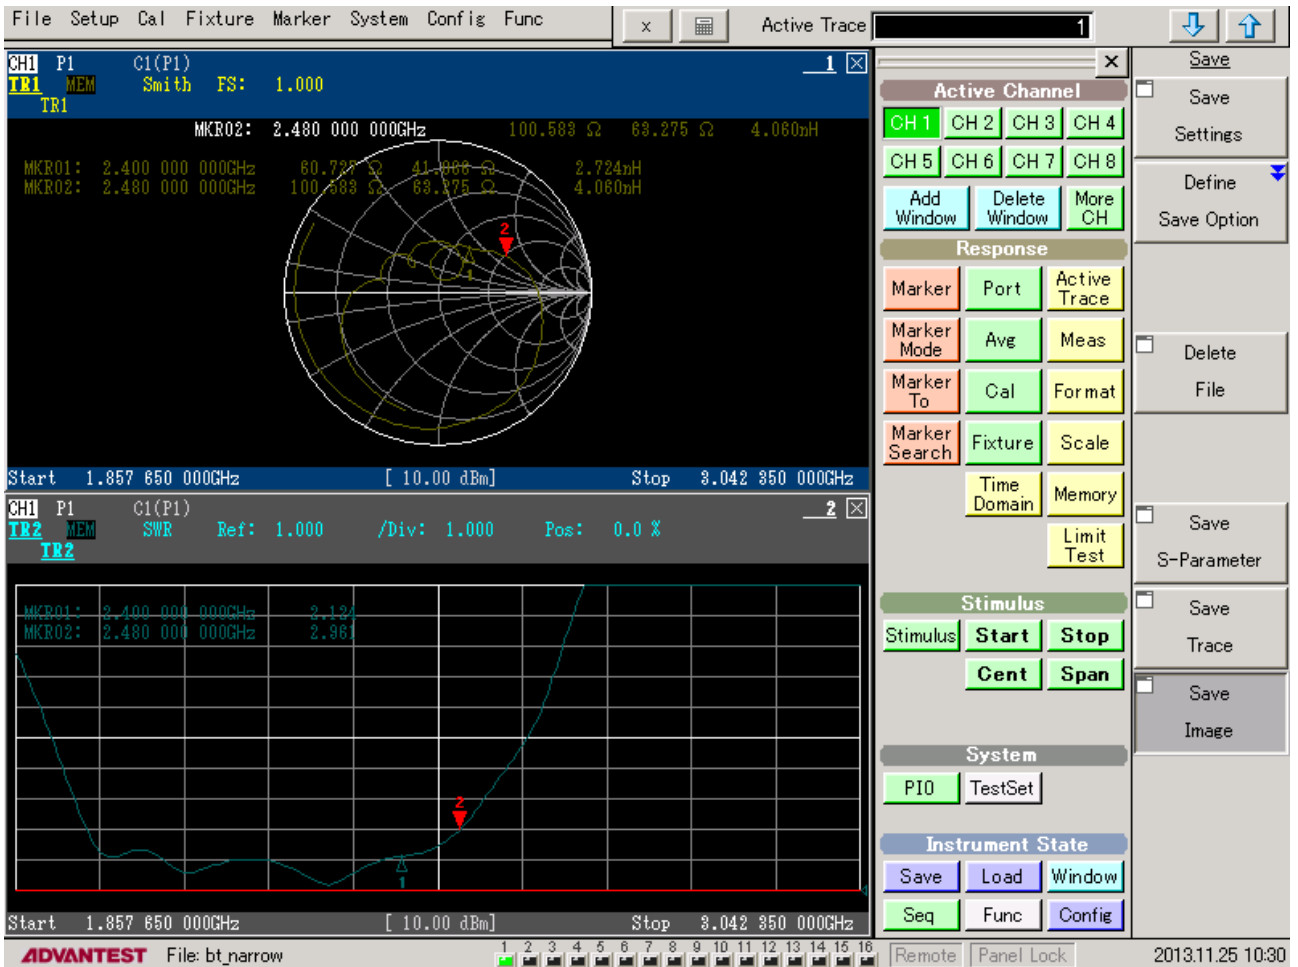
File Setup Cal Fixture Marker System Config Func

x

Active Trace 1

Save

CH1 P1 C1(P1)
TR1 MEM Smith FS: 1.000
TR1

1

MKR02: 2.480 000 000GHz 100.583 Ω 63.275 Ω 4.060nH

MKR01: 2.400 000 000GHz 60.727 Ω 41.088 Ω 2.724nH
MKR02: 2.480 000 000GHz 100.583 Ω 63.275 Ω 4.060nH

2

Start 1.857 650 000GHz [ 10.00 dBm] Stop 3.042 350 000GHz

CH1 P1 C1(P1)
TR2 MEM SWR Ref: 1.000 /Div: 1.000 Pos: 0.0 %
TR2

2

MKR01: 2.400 000 000GHz 2.124
MKR02: 2.480 000 000GHz 2.961

2

1

Start 1.857 650 000GHz [ 10.00 dBm] Stop 3.042 350 000GHz

Active Channel

CH 1 CH 2 CH 3 CH 4
CH 5 CH 6 CH 7 CH 8

Add Window
Delete Window
More CH

Response

Marker
Port
Active Trace
Marker Mode
Avg
Meas
Marker To
Cal
Format
Marker Search
Fixture
Scale
Time Domain
Memory
Limit Test

Stimulus

Stimulus
Start
Stop
Cent
Span

System

PIO
TestSet

Instrument State

Save
Load
Window
Seq
Func
Config

Save Settings

Define Save Option

Delete File

Save S-Parameter

Save Trace

Save Image

ADVANTEST File: bt_narrow

1 2 3 4 5 6 7 8 9 10 11 12 13 14 15 16

Remote Panel Lock 2013.11.25 10:30